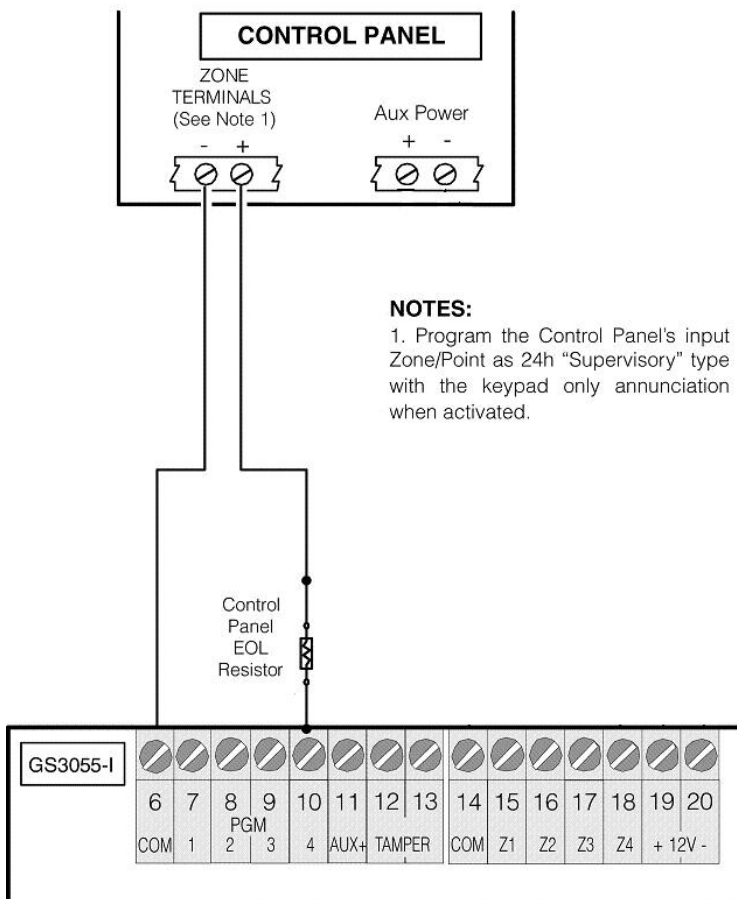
CONTROL PANEL

ZONE TERMINALS (See Note 1)

- +

Aux Power

+ -

NOTES:
1. Program the Control Panel's input Zone/Point as 24h "Supervisory" type with the keypad only annunciation when activated.

Control Panel EOL Resistor

GS3055-I

| 6 | 7 | 8 | 9 | 10 | 11 | 12 | 13 | 14 | 15 | 16 | 17 | 18 | 19 | 20 |
|---|---|---|---|---|---|---|---|---|---|---|---|---|---|---|
| COM | 1 | PGM 2 | 3 | 4 | AUX+ | TAMPER | | COM | Z1 | Z2 | Z3 | Z4 | + 12V - | |